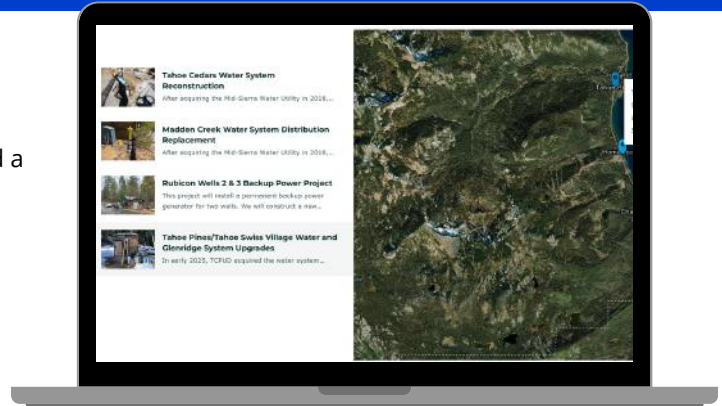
l a

Tahoe Cedars Water System Reconstruction
After acquiring the Mid-Sierra Water Utility in 2018,...

Madden Creek Water System Distribution Replacement
After acquiring the Mid-Sierra Water Utility in 2018,...

Rubicon Wells 2 & 3 Backup Power Project
This project will install a permanent backup power generator for two wells. We will construct a new...

Tahoe Pines/Tahoe Swiss Village Water and Glenridge System Upgrades
In early 2025, TCPUD acquired the water system...